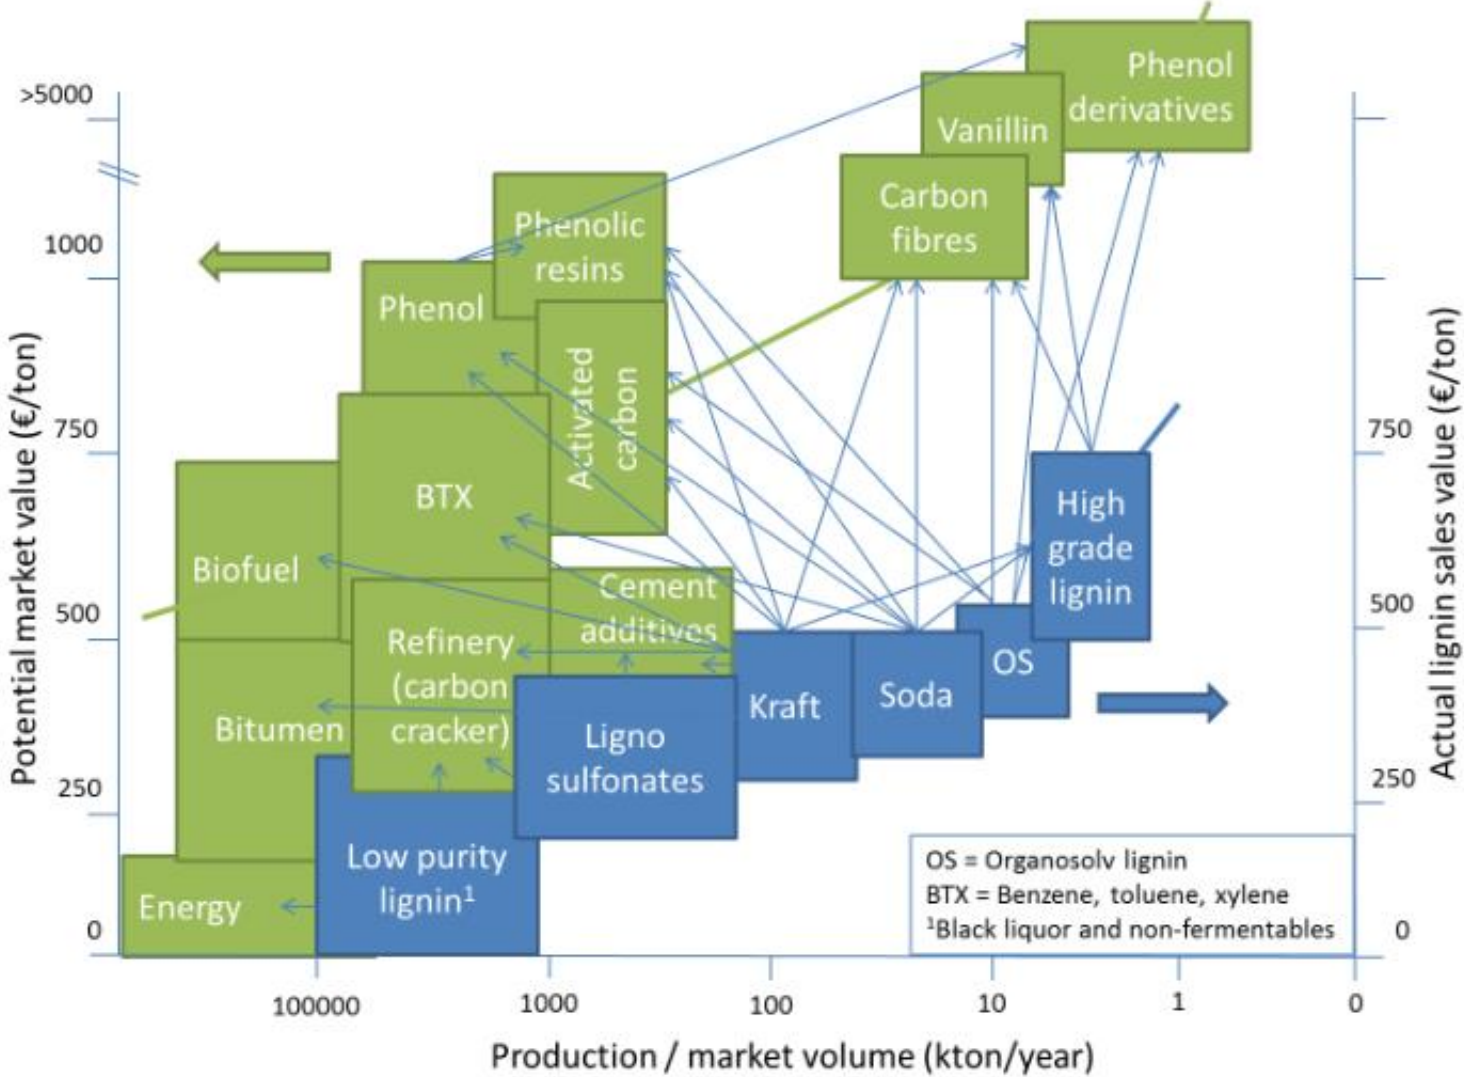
Potential market value (€/ton)

>5000
1000
750
500
250
0

Phenol derivatives
Vanillin
Carbon fibres
Phenolic resins
Phenol
Activated carbon
BTX
Biofuel
Cement additives
Refinery (carbon cracker)
Bitumen
Energy
Low purity lignin$^1$
Ligno sulfonates
Kraft
Soda
OS
High grade lignin

Actual lignin sales value (€/ton)

750
500
250
0

OS = Organosolv lignin
BTX = Benzene, toluene, xylene
$^1$Black liquor and non-fermentables

100000
1000
100
10
1
0

Production / market volume (kton/year)